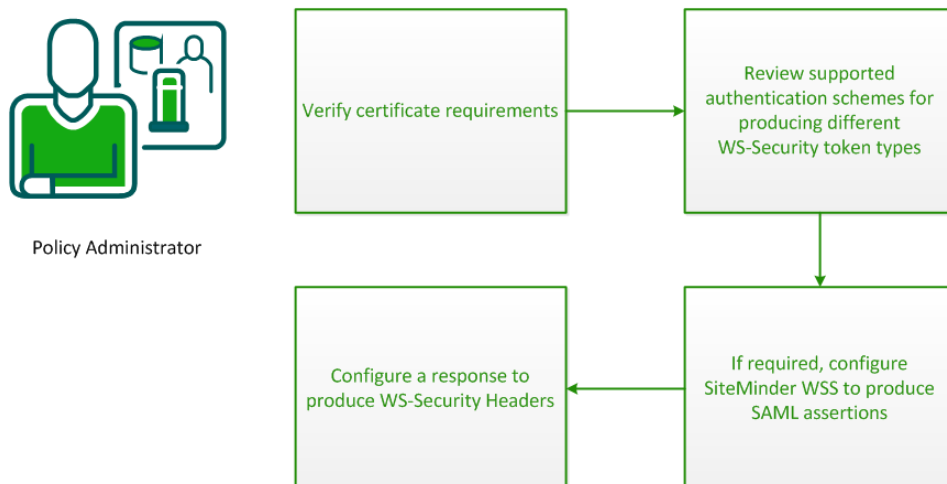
Policy Administrator

Verify certificate requirements

Review supported authentication schemes for producing different WS-Security token types

If required, configure SiteMinder WSS to produce SAML assertions

Configure a response to produce WS-Security Headers